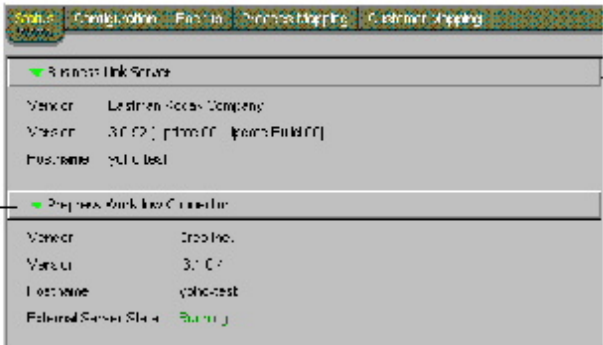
Status | Configuration | Products | Process Mapping | Customer Mapping

Business Link Server

Vendor Eastman Kodak Company

Version 3.0.02 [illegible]

Hostname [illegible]

Prepress Workflow Connector

Vendor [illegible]

Version 3.1.0.4

Hostname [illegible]-test

External Server State Running